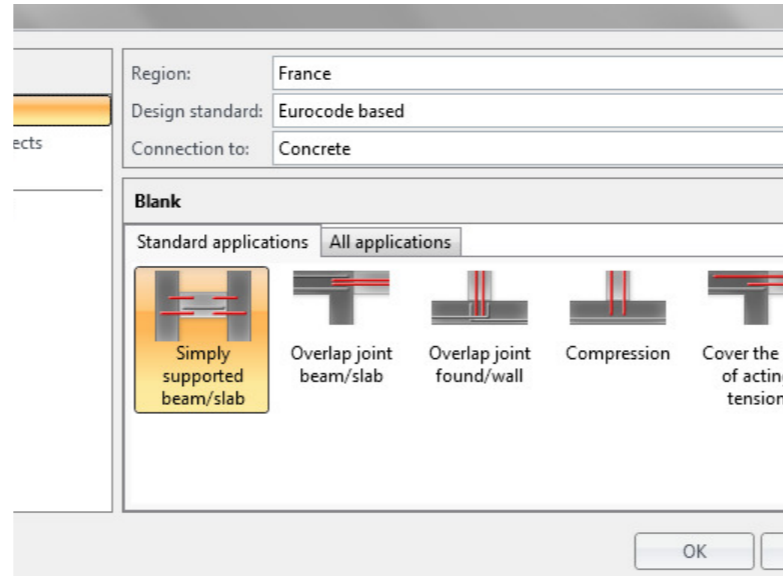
ects

| Region: | France |
|---|---|
| Design standard: | Eurocode based |
| Connection to: | Concrete |

Blank

Standard applications | All applications

Simply supported beam/slab

Overlap joint beam/slab

Overlap joint found/wall

Compression

Cover the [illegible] of actin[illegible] tensio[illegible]

OK